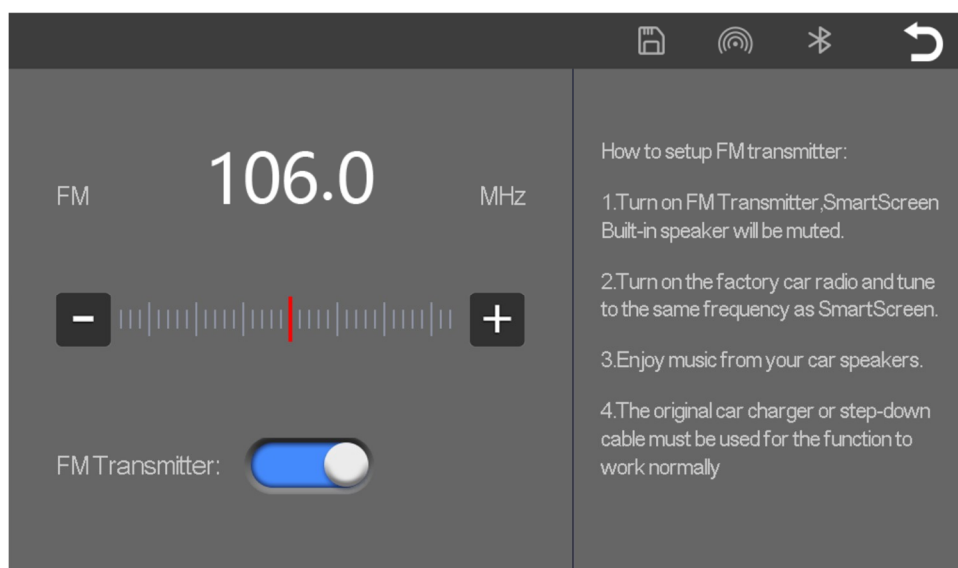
FM 106.0 MHz

−

+

FM Transmitter:

How to setup FM transmitter:

1.Turn on FM Transmitter,SmartScreen Built-in speaker will be muted.

2.Turn on the factory car radio and tune to the same frequency as SmartScreen.

3.Enjoy music from your car speakers.

4.The original car charger or step-down cable must be used for the function to work normally